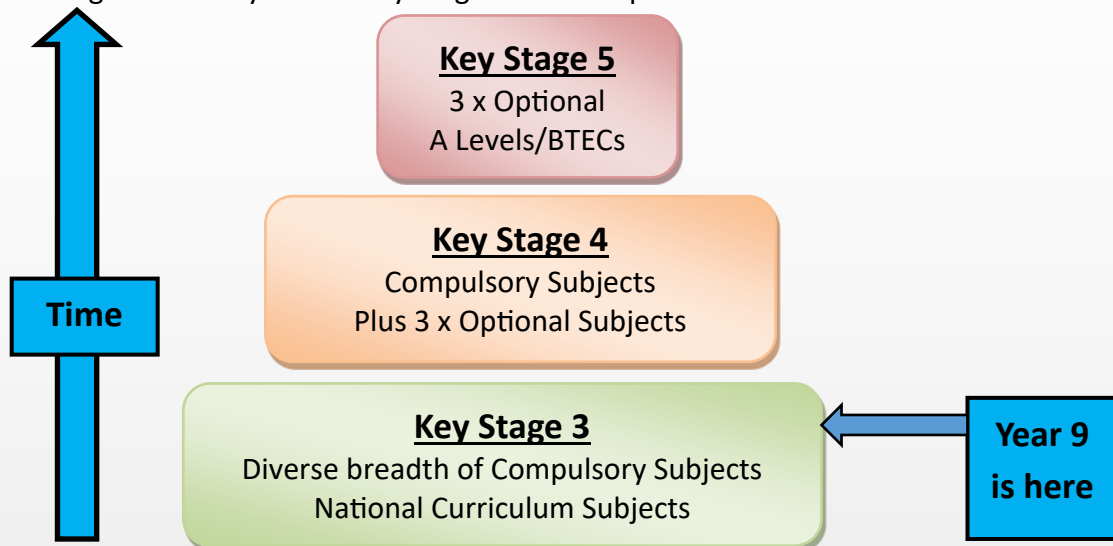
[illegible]

**Key Stage 5**
3 x Optional
A Levels/BTECs

**Key Stage 4**
Compulsory Subjects
Plus 3 x Optional Subjects

Time

**Key Stage 3**
Diverse breadth of Compulsory Subjects
National Curriculum Subjects

Year 9 is here